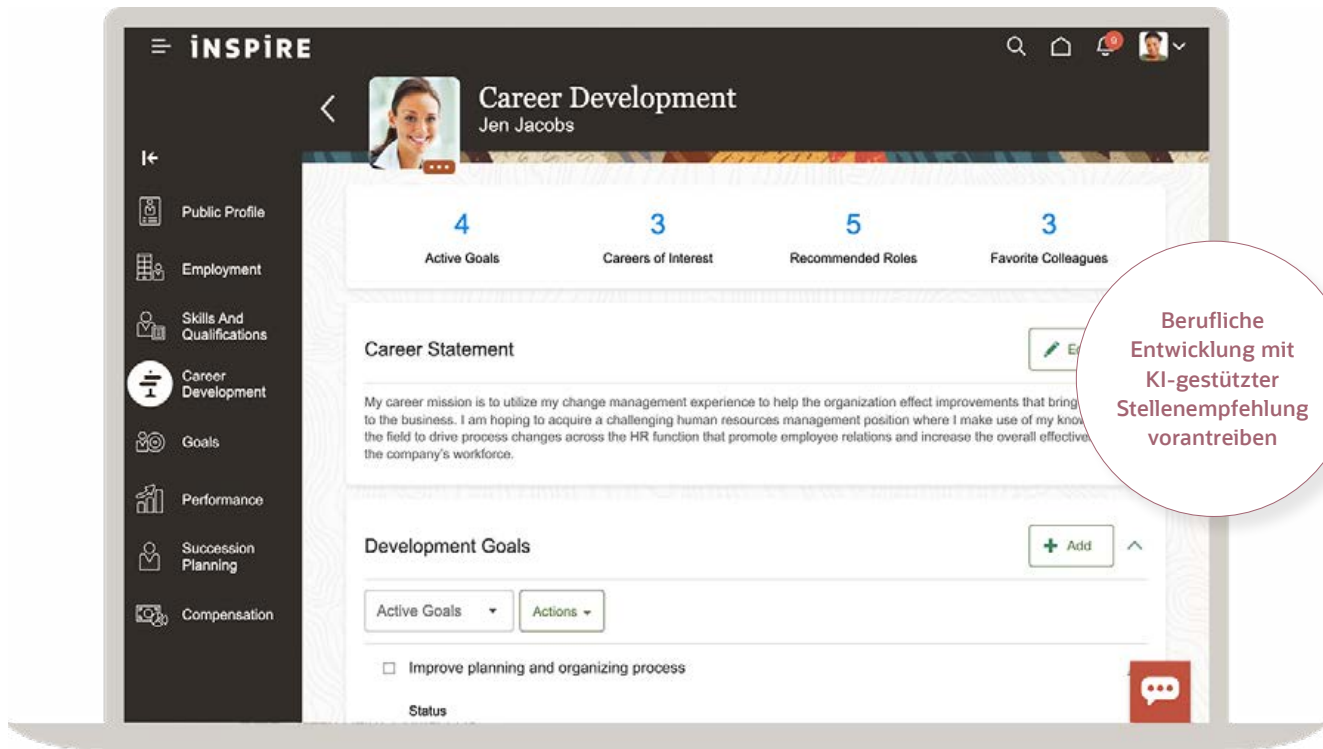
INSPIRE

Public Profile

Employment

Skills And Qualifications

Career Development

Goals

Performance

Succession Planning

Compensation

Career Development
Jen Jacobs

4
Active Goals

3
Careers of Interest

5
Recommended Roles

3
Favorite Colleagues

Career Statement

Ed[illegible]

My career mission is to utilize my change management experience to help the organization effect improvements that bring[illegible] to the business. I am hoping to acquire a challenging human resources management position where I make use of my know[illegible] the field to drive process changes across the HR function that promote employee relations and increase the overall effective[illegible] the company's workforce.

Berufliche Entwicklung mit KI-gestützter Stellenempfehlung vorantreiben

Development Goals

Add

Active Goals

Actions

Improve planning and organizing process

Status